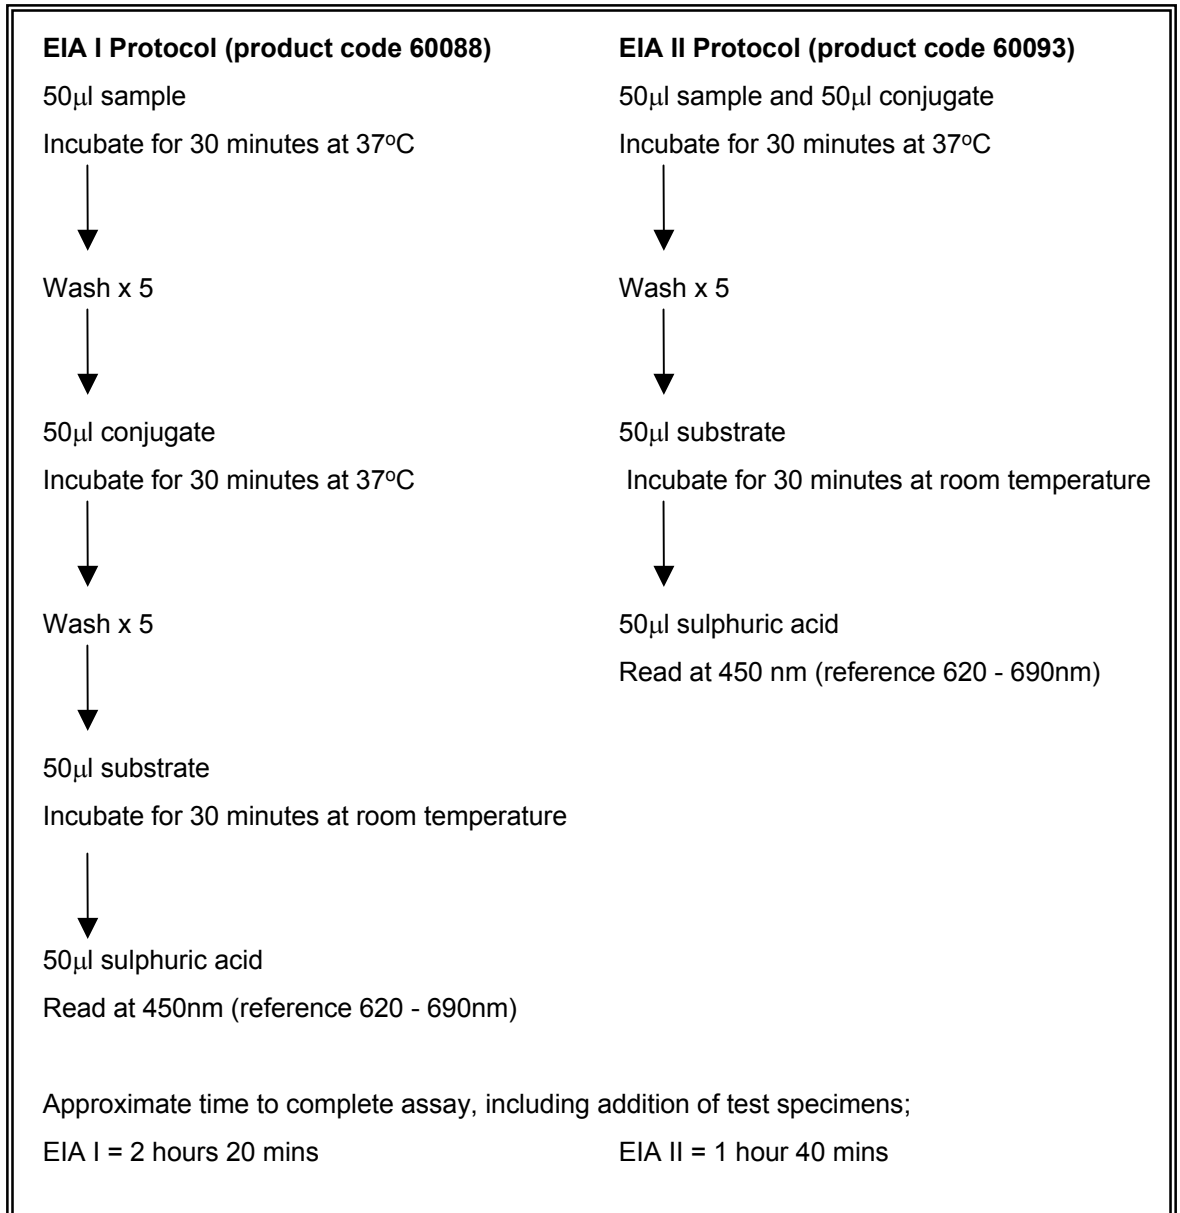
**EIA I Protocol (product code 60088)**

50µl sample

Incubate for 30 minutes at 37$^{o}$C

Wash x 5

50µl conjugate

Incubate for 30 minutes at 37$^{o}$C

Wash x 5

50µl substrate

Incubate for 30 minutes at room temperature

50µl sulphuric acid

Read at 450nm (reference 620 - 690nm)

**EIA II Protocol (product code 60093)**

50µl sample and 50µl conjugate

Incubate for 30 minutes at 37$^{o}$C

Wash x 5

50µl substrate

Incubate for 30 minutes at room temperature

50µl sulphuric acid

Read at 450 nm (reference 620 - 690nm)

Approximate time to complete assay, including addition of test specimens;

EIA I = 2 hours 20 mins

EIA II = 1 hour 40 mins